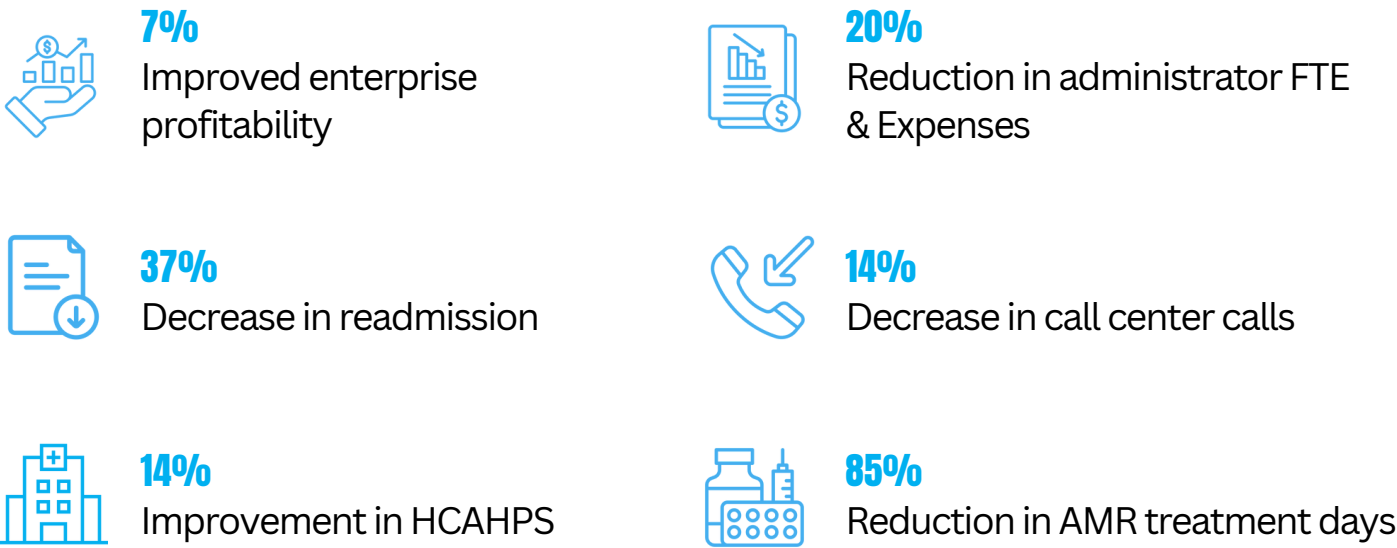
7%
Improved enterprise profitability

20%
Reduction in administrator FTE & Expenses

37%
Decrease in readmission

14%
Decrease in call center calls

14%
Improvement in HCAHPS

85%
Reduction in AMR treatment days